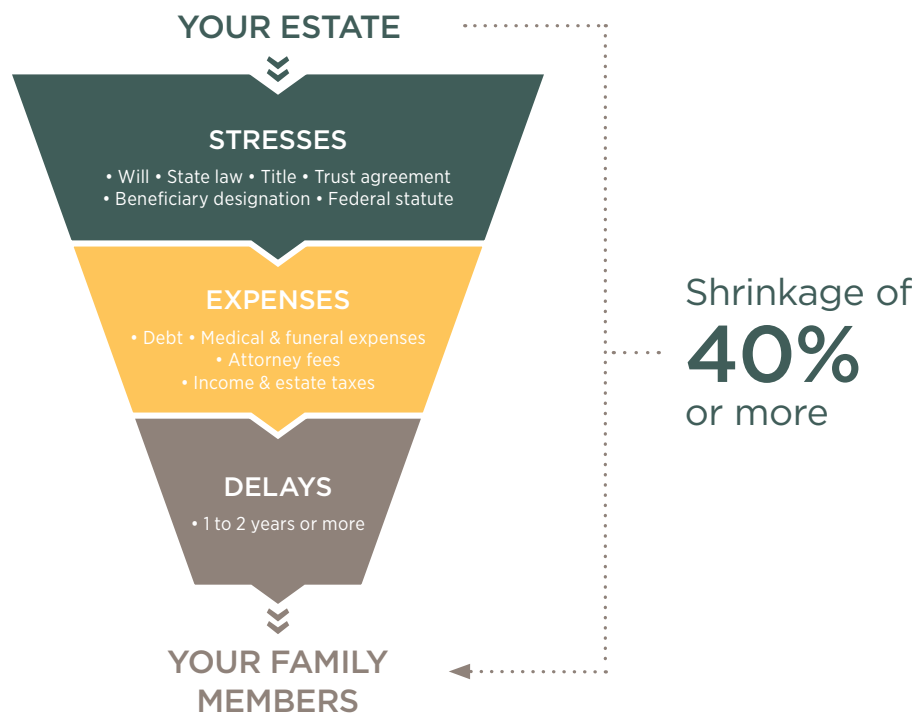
YOUR ESTATE

STRESSES

• Will • State law • Title • Trust agreement
• Beneficiary designation • Federal statute

EXPENSES

• Debt • Medical & funeral expenses
• Attorney fees
• Income & estate taxes

DELAYS

• 1 to 2 years or more

YOUR FAMILY MEMBERS

Shrinkage of
40%
or more